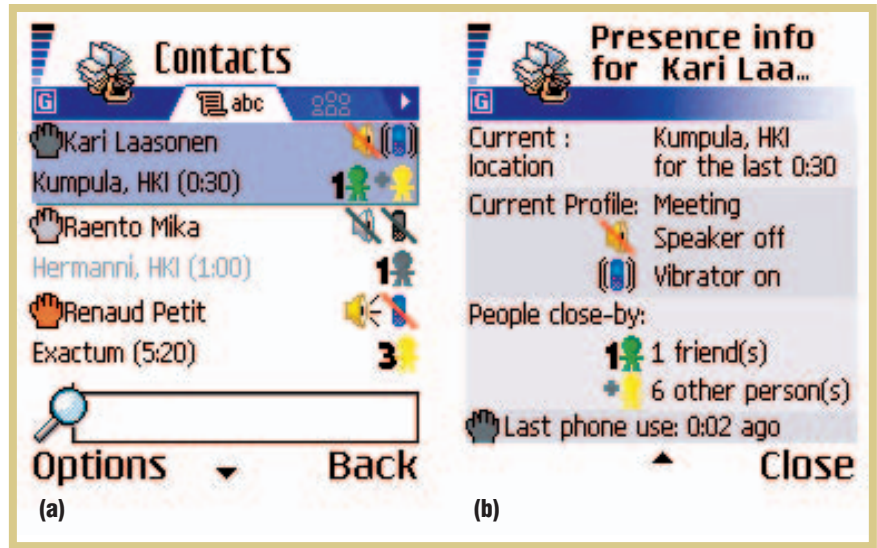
Contacts

G abc

Kari Laasonen

Kumpula, HKI (0:30) 1

Raento Mika

Hermanni, HKI (1:00) 1

Renaud Petit

Exactum (5:20) 3

Options Back

(a)

Presence info for Kari Laa...

G

Current : location Kumpula, HKI for the last 0:30

Current Profile: Meeting

Speaker off

Vibrator on

People close-by:

1 1 friend(s)

6 other person(s)

Last phone use: 0:02 ago

Close

(b)